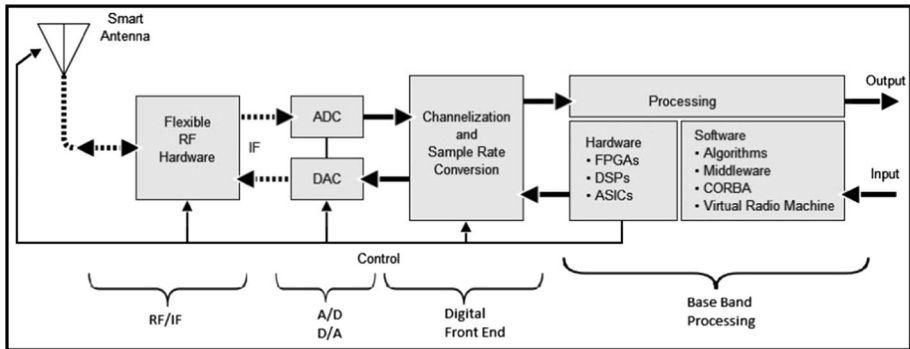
Smart Antenna

Flexible RF Hardware

IF

ADC

DAC

Channelization and Sample Rate Conversion

Processing

Output

Hardware
• FPGAs
• DSPs
• ASICs

Software
• Algorithms
• Middleware
• CORBA
• Virtual Radio Machine

Input

Control

RF/IF

A/D
D/A

Digital Front End

Base Band Processing